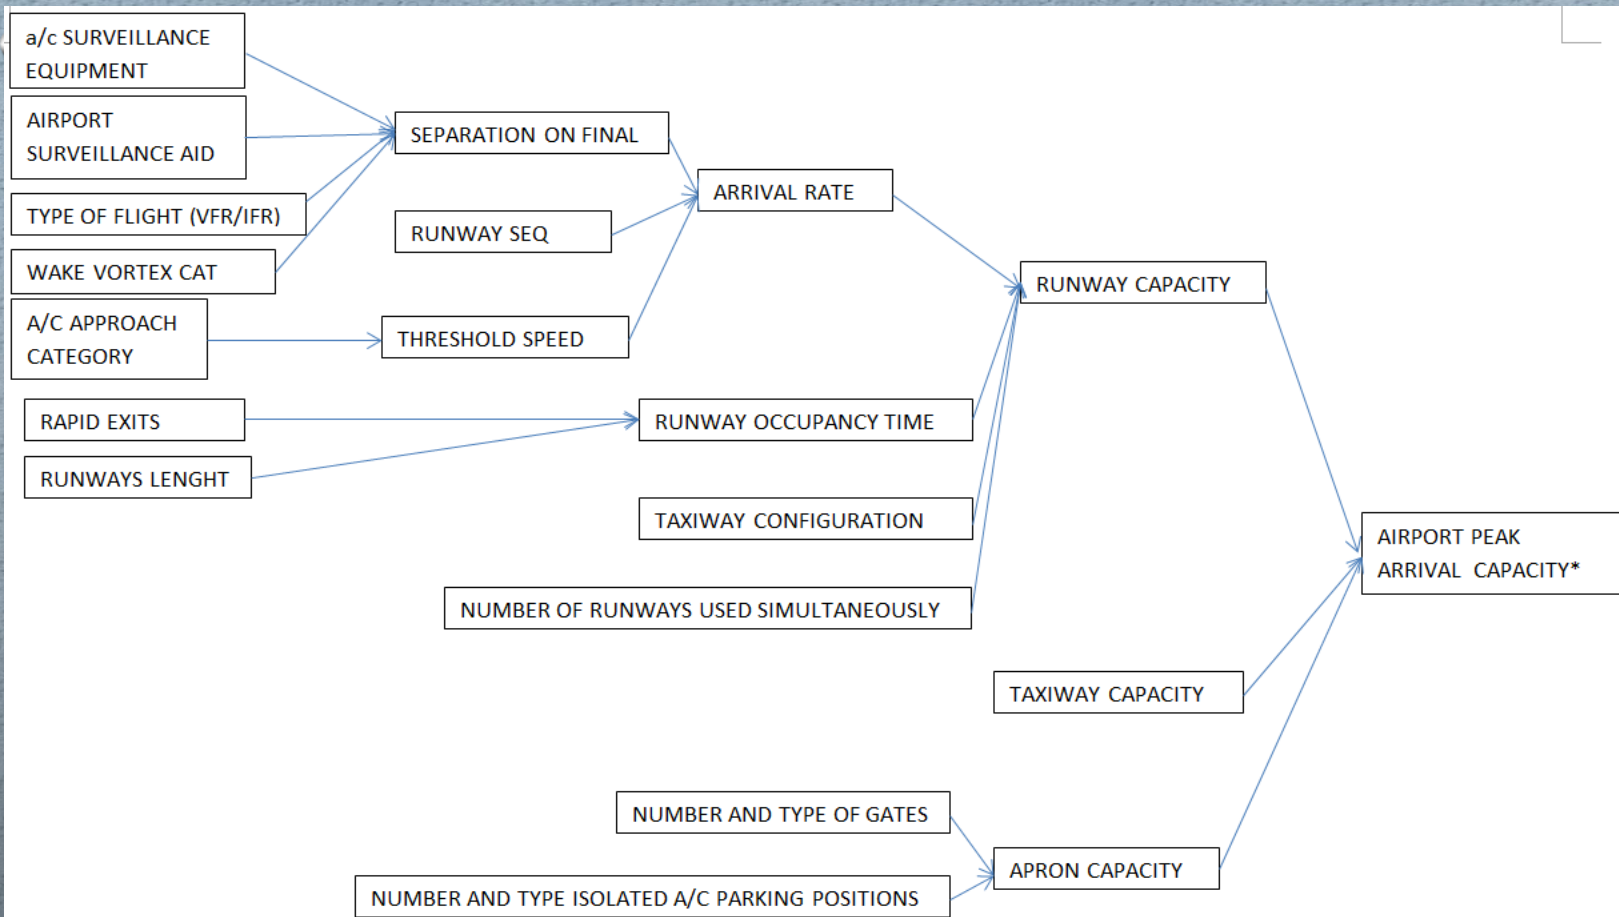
a/c SURVEILLANCE EQUIPMENT

AIRPORT SURVEILLANCE AID

TYPE OF FLIGHT (VFR/IFR)

WAKE VORTEX CAT

A/C APPROACH CATEGORY

SEPARATION ON FINAL

RUNWAY SEQ

THRESHOLD SPEED

ARRIVAL RATE

RUNWAY CAPACITY

RAPID EXITS

RUNWAYS LENGHT

RUNWAY OCCUPANCY TIME

TAXIWAY CONFIGURATION

NUMBER OF RUNWAYS USED SIMULTANEOUSLY

AIRPORT PEAK ARRIVAL CAPACITY*

TAXIWAY CAPACITY

NUMBER AND TYPE OF GATES

NUMBER AND TYPE ISOLATED A/C PARKING POSITIONS

APRON CAPACITY